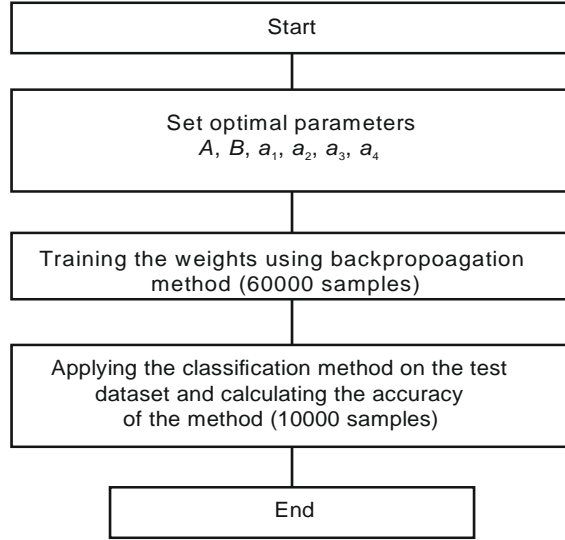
Start

Set optimal parameters
$A$, $B$, $a_1$, $a_2$, $a_3$, $a_4$

Training the weights using backpropoagation method (60000 samples)

Applying the classification method on the test dataset and calculating the accuracy of the method (10000 samples)

End